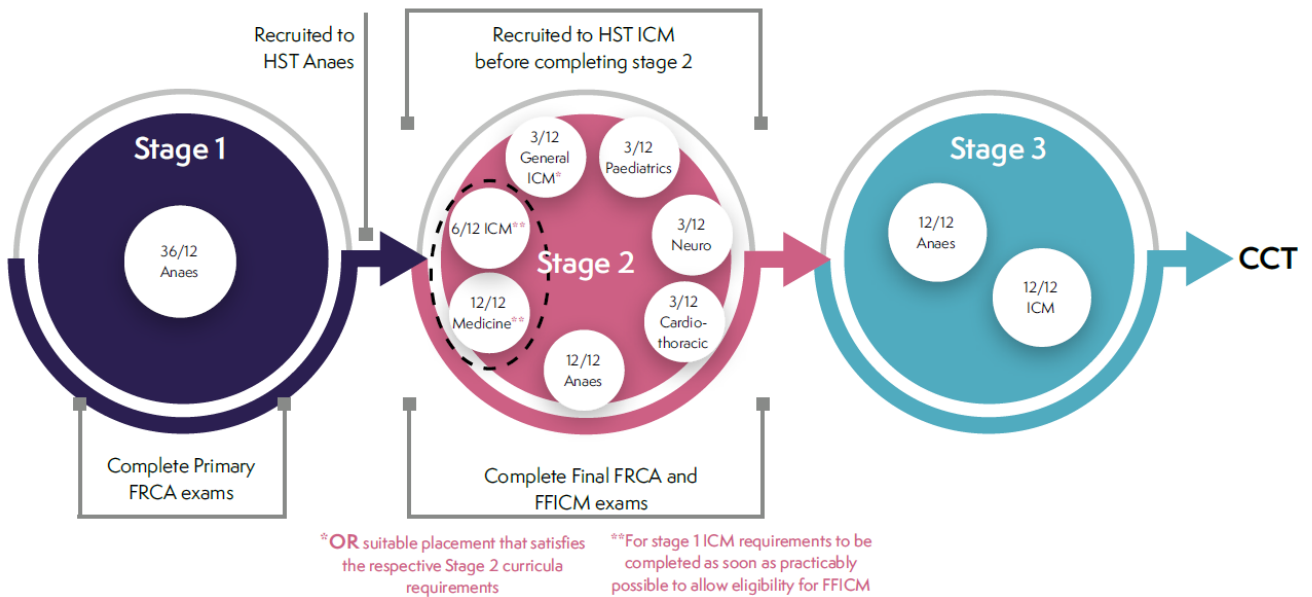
Recruited to HST Anaes

Recruited to HST ICM before completing stage 2

Stage 1

36/12 Anaes

3/12 General ICM*

3/12 Paediatrics

6/12 ICM**

Stage 2

3/12 Neuro

12/12 Medicine**

3/12 Cardio-thoracic

12/12 Anaes

Stage 3

12/12 Anaes

12/12 ICM

CCT

Complete Primary FRCA exams

Complete Final FRCA and FFICM exams

*OR suitable placement that satisfies the respective Stage 2 curricula requirements

**For stage 1 ICM requirements to be completed as soon as practicably possible to allow eligibility for FFICM